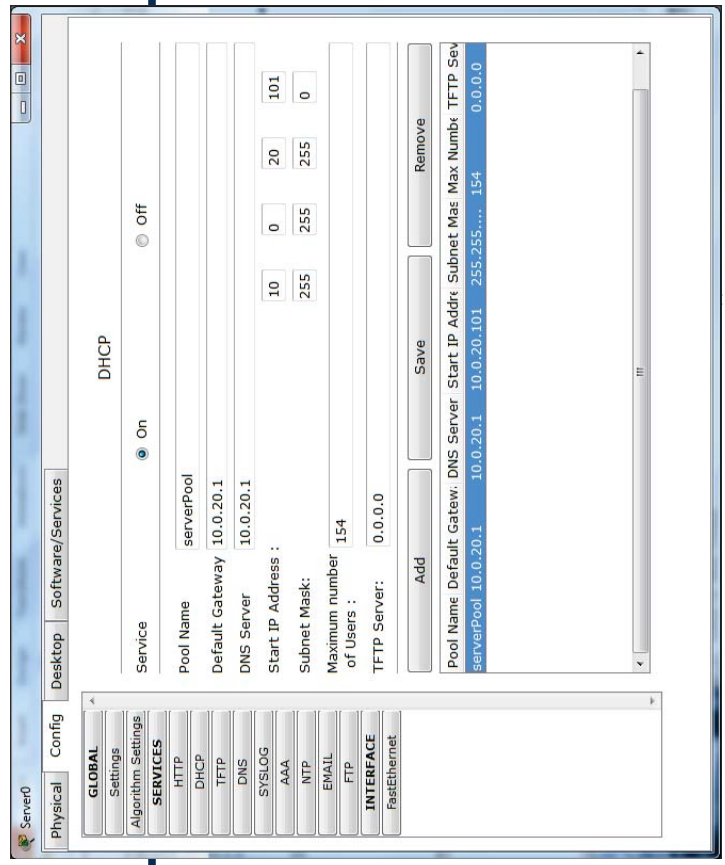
Server0

Physical Config Desktop Software/Services

GLOBAL
Settings
Algorithm Settings
SERVICES
HTTP
DHCP
TFTP
DNS
SYSLOG
AAA
NTP
EMAIL
FTP
INTERFACE
FastEthernet

DHCP

Service ◉ On ○ Off

Pool Name serverPool

Default Gateway 10.0.20.1

DNS Server 10.0.20.1

Start IP Address : 10 0 20 101

Subnet Mask: 255 255 255 0

Maximum number of Users : 154

TFTP Server: 0.0.0.0

Add Save Remove

| Pool Name | Default Gatew | DNS Server | Start IP Addre | Subnet Mas | Max Numbe | TFTP Sev |
|---|---|---|---|---|---|---|
| serverPool | 10.0.20.1 | 10.0.20.1 | 10.0.20.101 | 255.255.... | 154 | 0.0.0.0 |